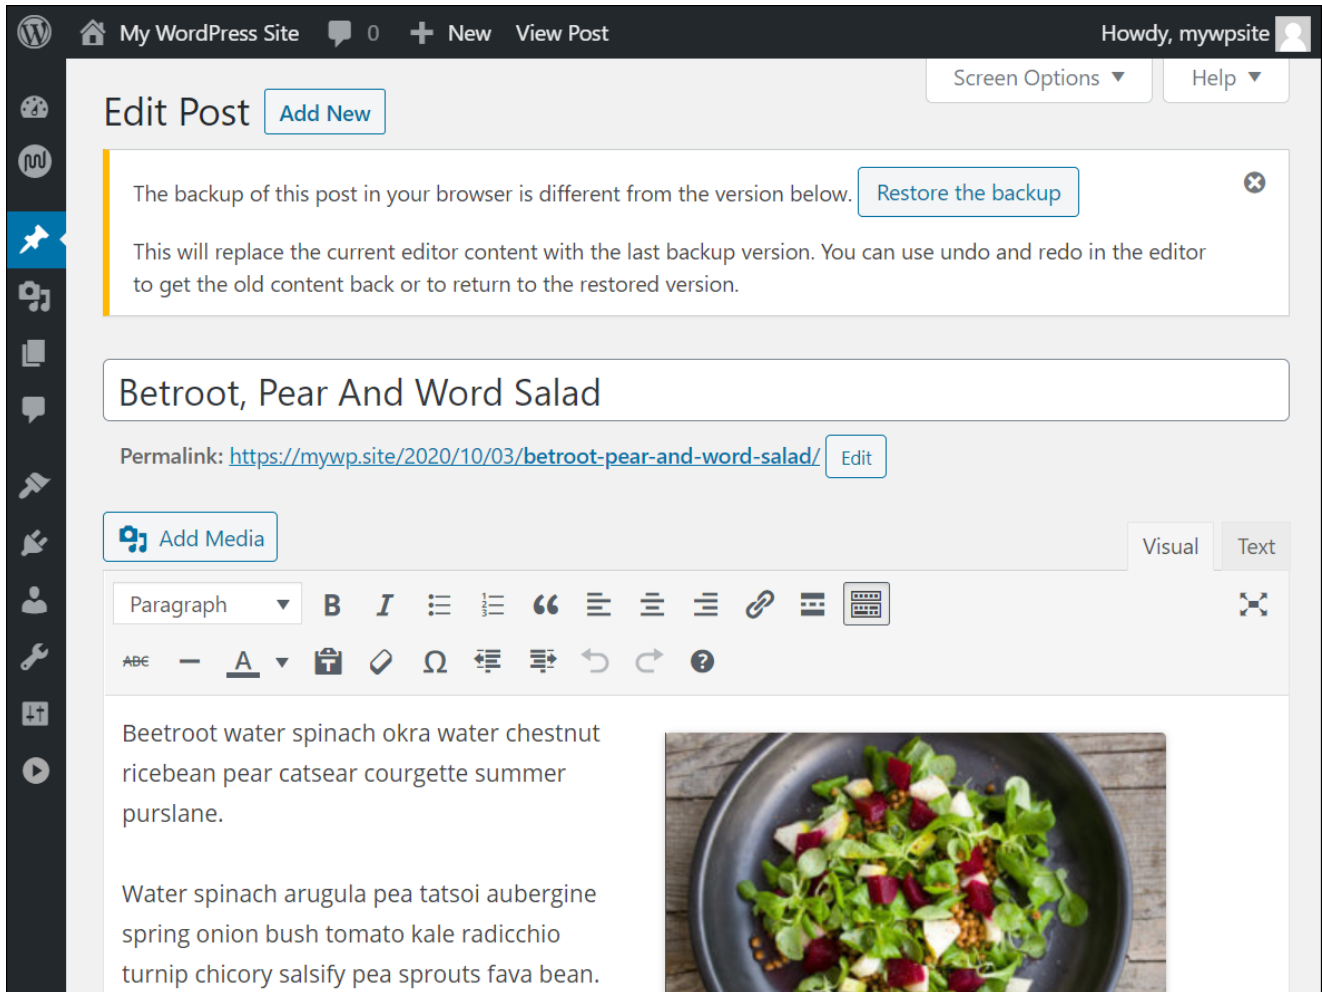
My WordPress Site 0 New View Post Howdy, mywpsite

Screen Options ▼ Help ▼

Edit Post Add New

The backup of this post in your browser is different from the version below. Restore the backup

This will replace the current editor content with the last backup version. You can use undo and redo in the editor to get the old content back or to return to the restored version.

Betroot, Pear And Word Salad

Permalink: https://mywp.site/2020/10/03/betroot-pear-and-word-salad/ Edit

Add Media

Visual Text

Paragraph

ABC

Beetroot water spinach okra water chestnut ricebean pear catsear courgette summer purslane.

Water spinach arugula pea tatsoi aubergine spring onion bush tomato kale radicchio turnip chicory salsify pea sprouts fava bean.